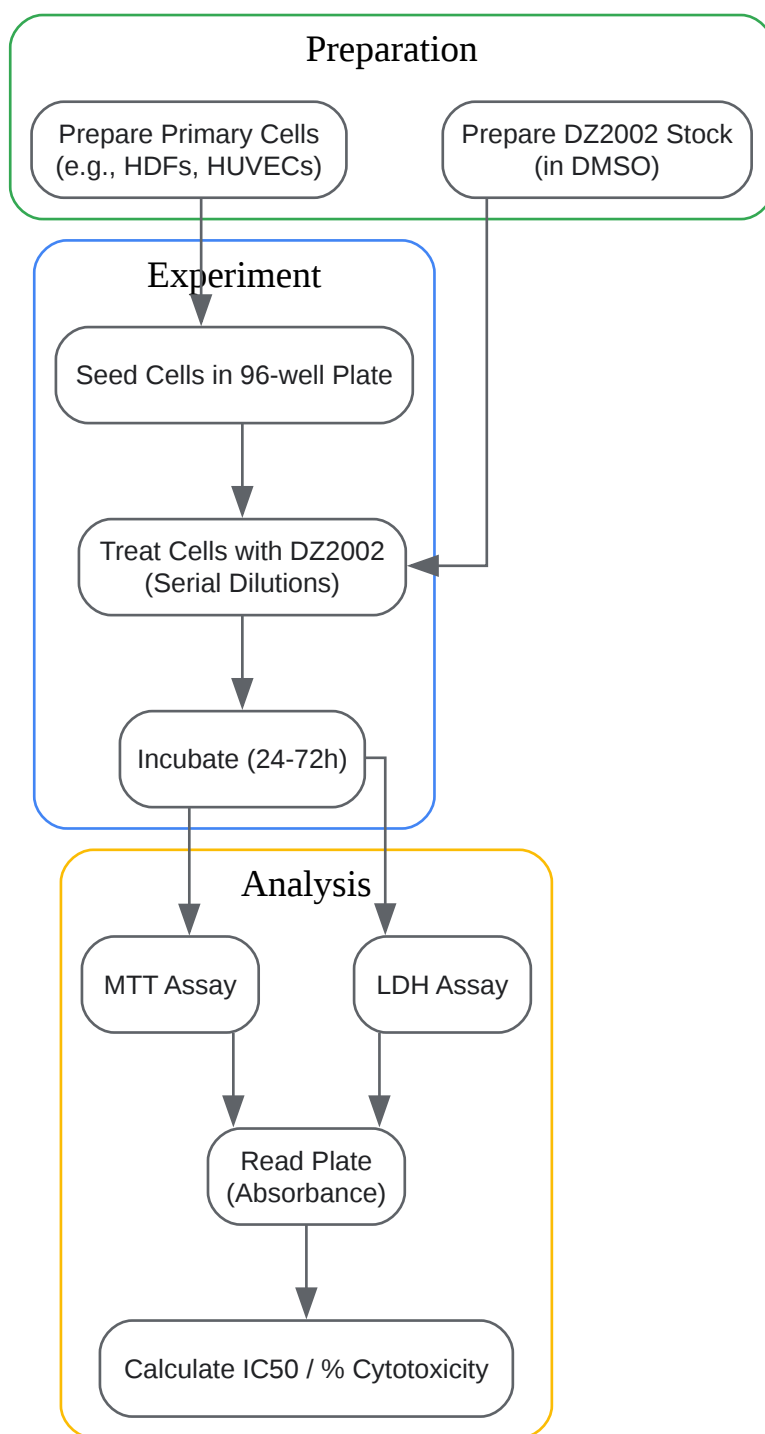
Preparation

Prepare Primary Cells (e.g., HDFs, HUVECs)

Prepare DZ2002 Stock (in DMSO)

Experiment

Seed Cells in 96-well Plate

Treat Cells with DZ2002 (Serial Dilutions)

Incubate (24-72h)

Analysis

MTT Assay

LDH Assay

Read Plate (Absorbance)

Calculate IC50 / % Cytotoxicity